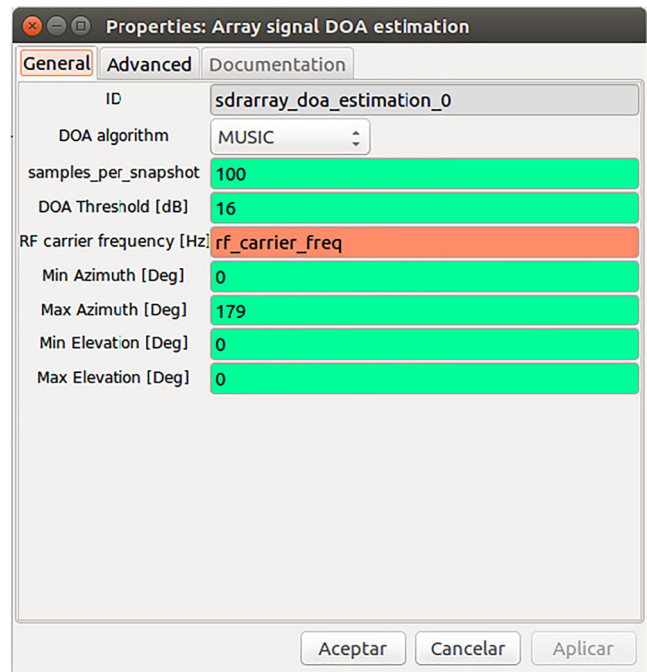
Properties: Array signal DOA estimation

General Advanced Documentation

ID sdrarray_doa_estimation_0
DOA algorithm MUSIC
samples_per_snapshot 100
DOA Threshold [dB] 16
RF carrier frequency [Hz] rf_carrier_freq
Min Azimuth [Deg] 0
Max Azimuth [Deg] 179
Min Elevation [Deg] 0
Max Elevation [Deg] 0

Aceptar Cancelar Aplicar